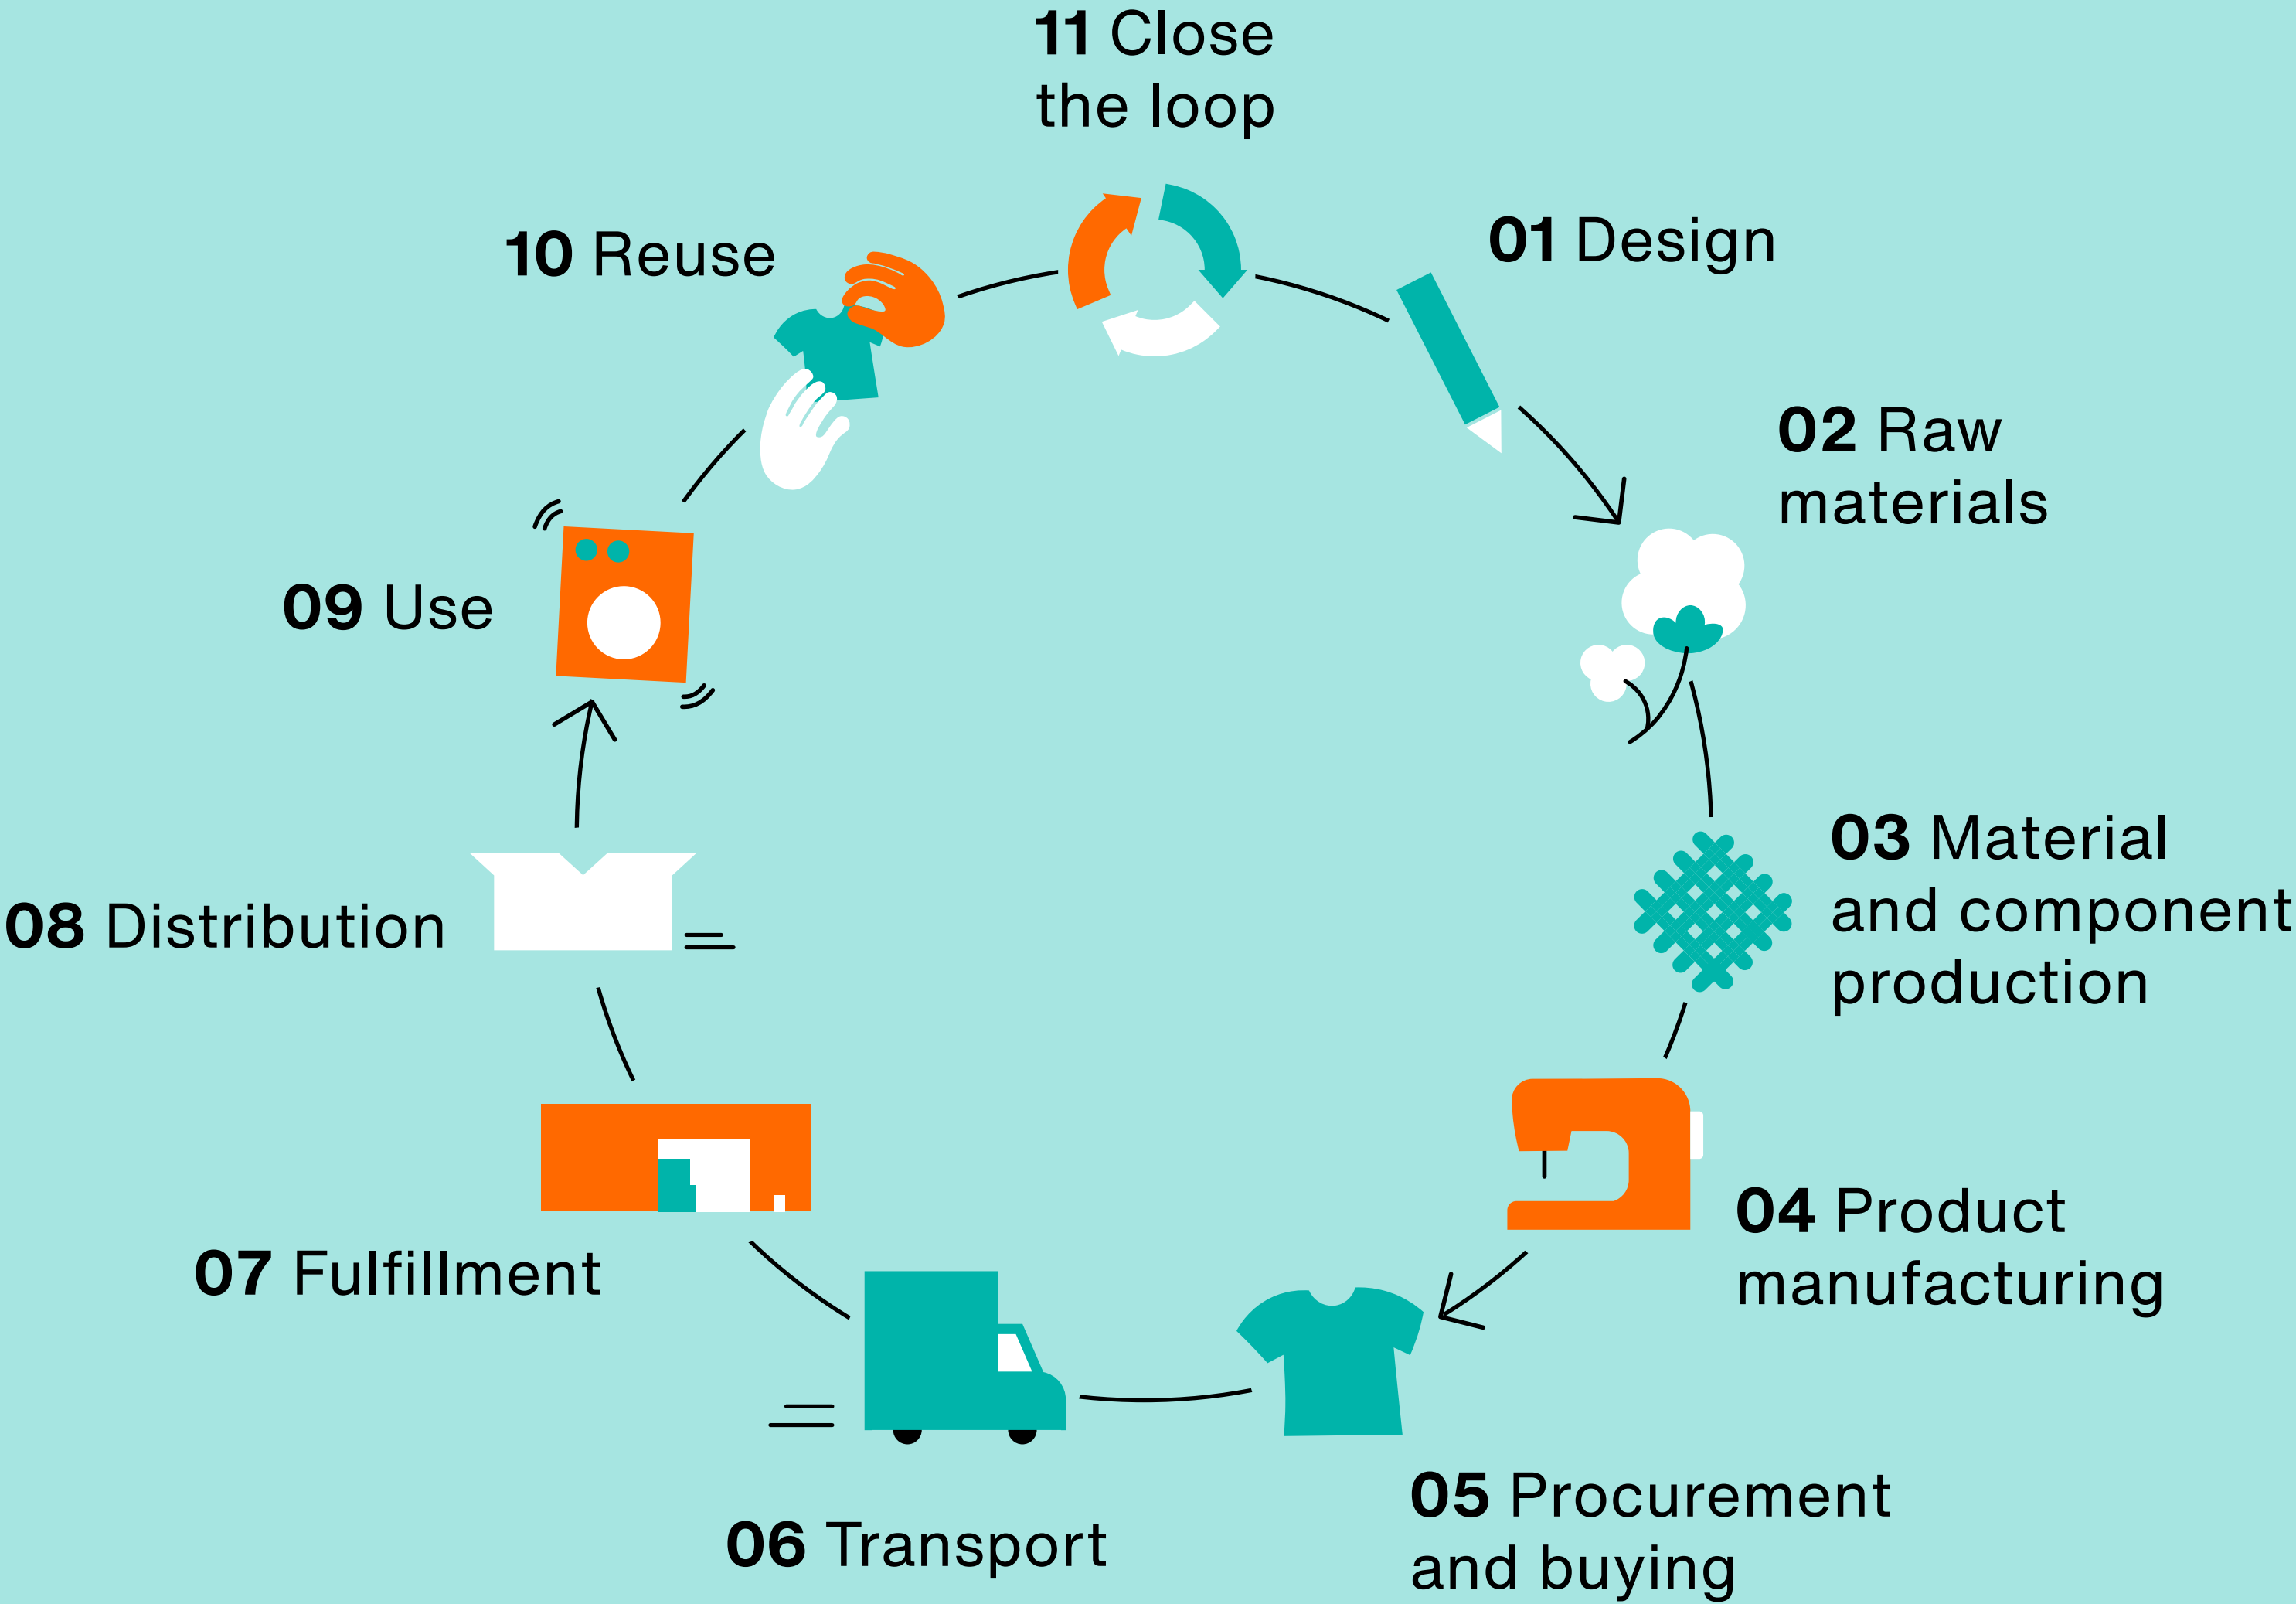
11 Close the loop

01 Design

02 Raw materials

03 Material and component production

04 Product manufacturing

05 Procurement and buying

06 Transport

07 Fulfillment

08 Distribution

09 Use

10 Reuse